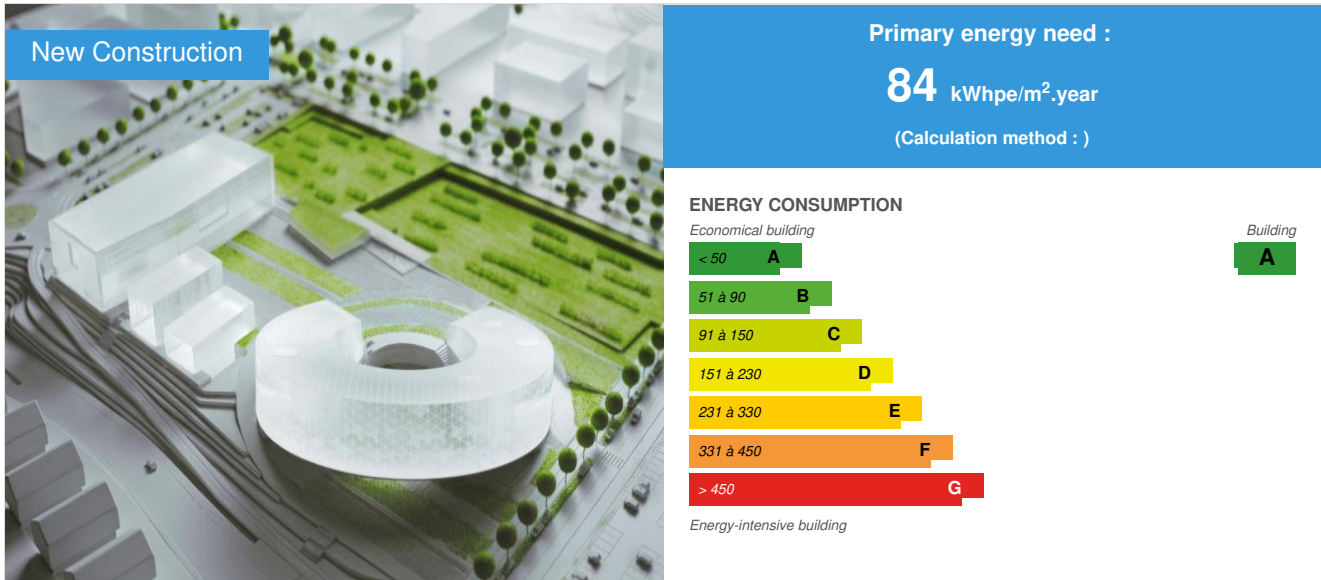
New Construction

Primary energy need :

84 kWhpe/m$^2$.year

(Calculation method : )

ENERGY CONSUMPTION

Economical building

Building

< 50 A

A

51 à 90 B

91 à 150 C

151 à 230 D

231 à 330 E

331 à 450 F

> 450 G

Energy-intensive building